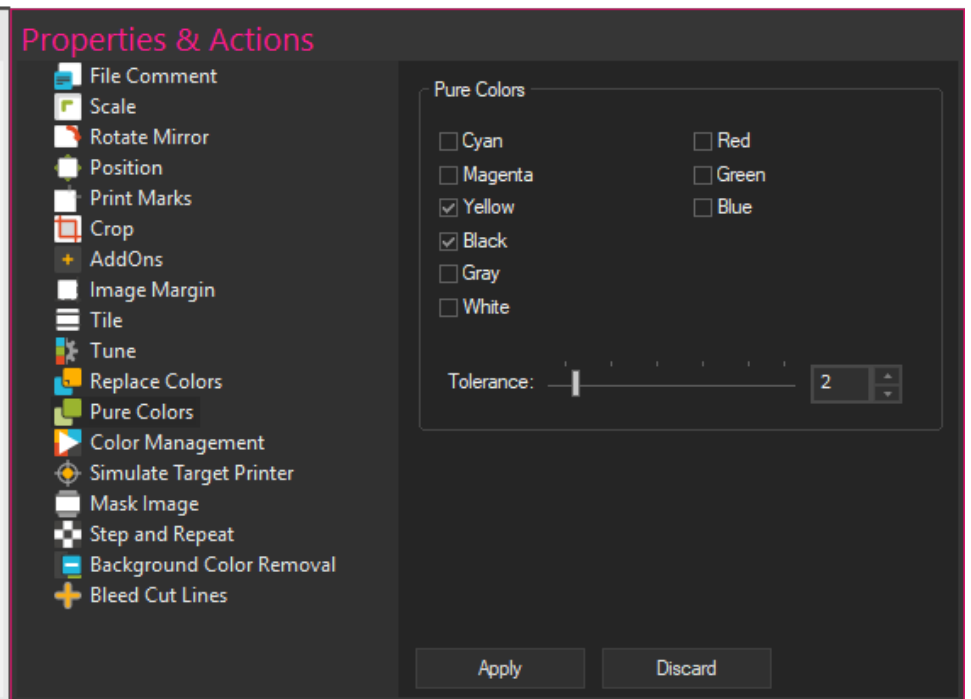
Properties & Actions

File Comment
Scale
Rotate Mirror
Position
Print Marks
Crop
AddOns
Image Margin
Tile
Tune
Replace Colors
Pure Colors
Color Management
Simulate Target Printer
Mask Image
Step and Repeat
Background Color Removal
Bleed Cut Lines

Pure Colors

Cyan
Magenta
Yellow
Black
Gray
White

Red
Green
Blue

Tolerance: 2

Apply
Discard